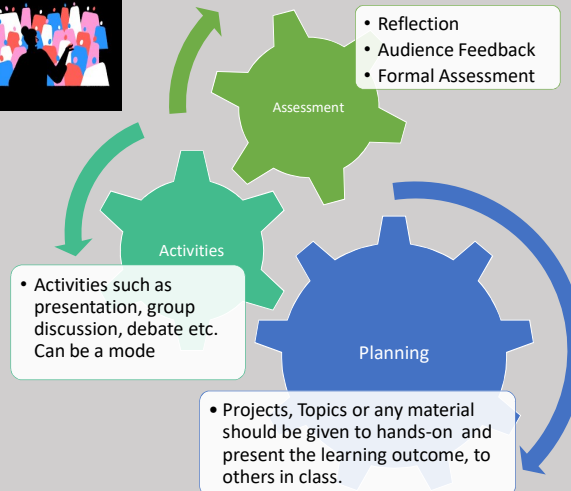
• Reflection
• Audience Feedback
• Formal Assessment

Assessment

Activities

• Activities such as presentation, group discussion, debate etc. Can be a mode

Planning

• Projects, Topics or any material should be given to hands-on and present the learning outcome, to others in class.